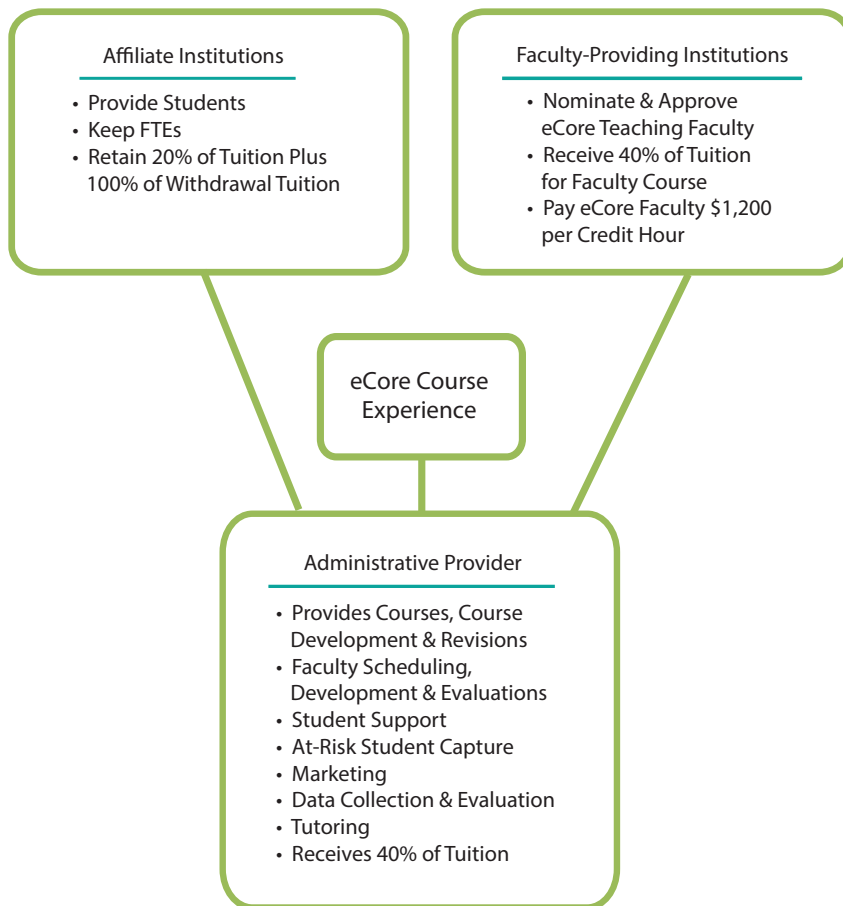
Affiliate Institutions

• Provide Students
• Keep FTEs
• Retain 20% of Tuition Plus 100% of Withdrawal Tuition

Faculty-Providing Institutions

• Nominate & Approve eCore Teaching Faculty
• Receive 40% of Tuition for Faculty Course
• Pay eCore Faculty $1,200 per Credit Hour

eCore Course Experience

Administrative Provider

• Provides Courses, Course Development & Revisions
• Faculty Scheduling, Development & Evaluations
• Student Support
• At-Risk Student Capture
• Marketing
• Data Collection & Evaluation
• Tutoring
• Receives 40% of Tuition